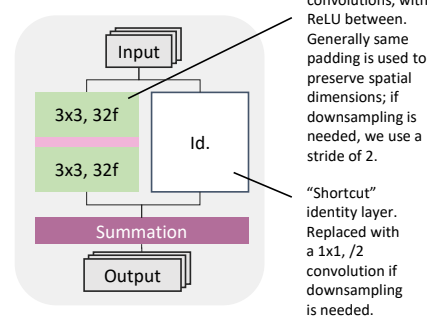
Input

3x3, 32f

3x3, 32f

Id.

Summation

Output

convolutions, with ReLU between. Generally same padding is used to preserve spatial dimensions; if downsampling is needed, we use a stride of 2.

“Shortcut” identity layer. Replaced with a 1x1, /2 convolution if downsampling is needed.